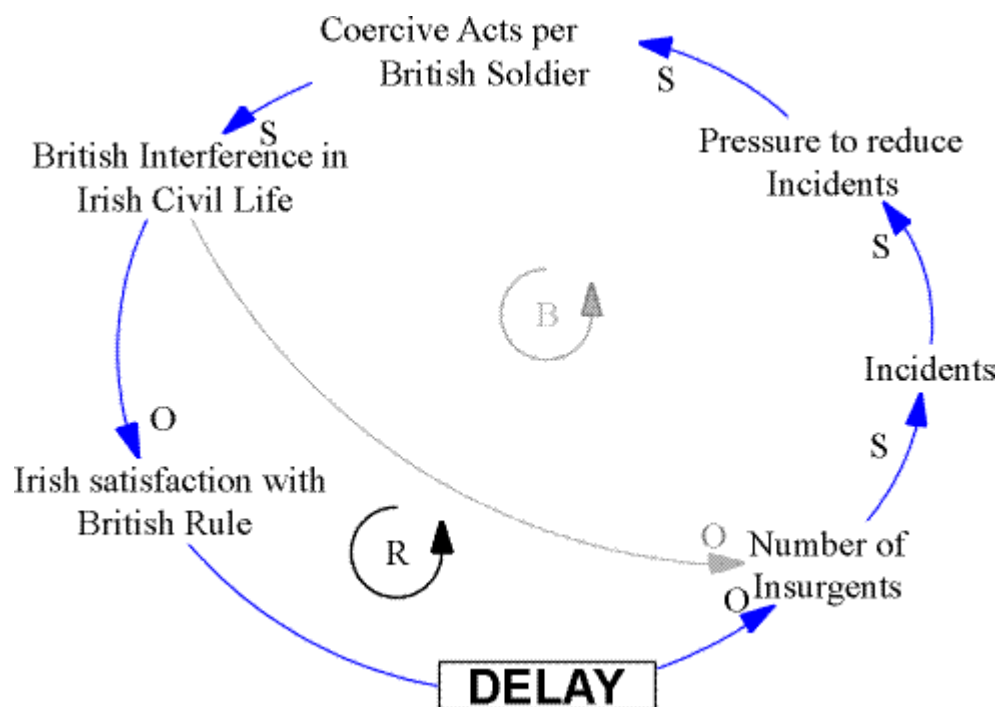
Coercive Acts per British Soldier

S

S

British Interference in Irish Civil Life

Pressure to reduce Incidents

S

B

Incidents

O

S

Irish satisfaction with British Rule

R

O

Number of Insurgents

O

DELAY